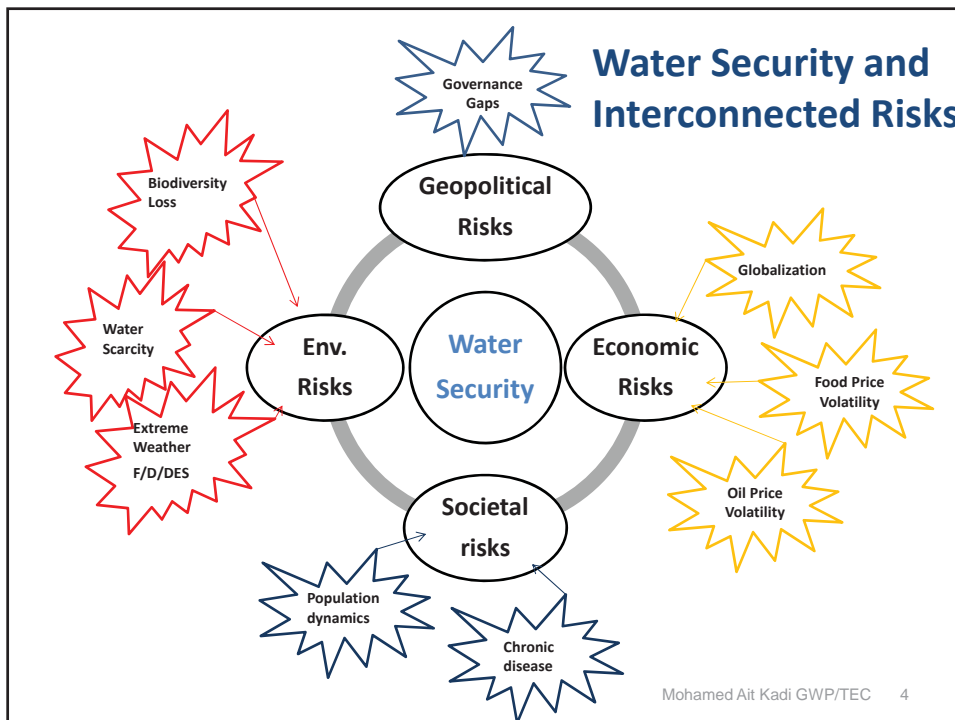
Water Security and Interconnected Risks

Governance Gaps

Geopolitical Risks

Biodiversity Loss

Globalization

Water Scarcity

Env. Risks

Water Security

Economic Risks

Food Price Volatility

Extreme Weather F/D/DES

Oil Price Volatility

Societal risks

Population dynamics

Chronic disease

Mohamed Ait Kadi GWP/TEC 4